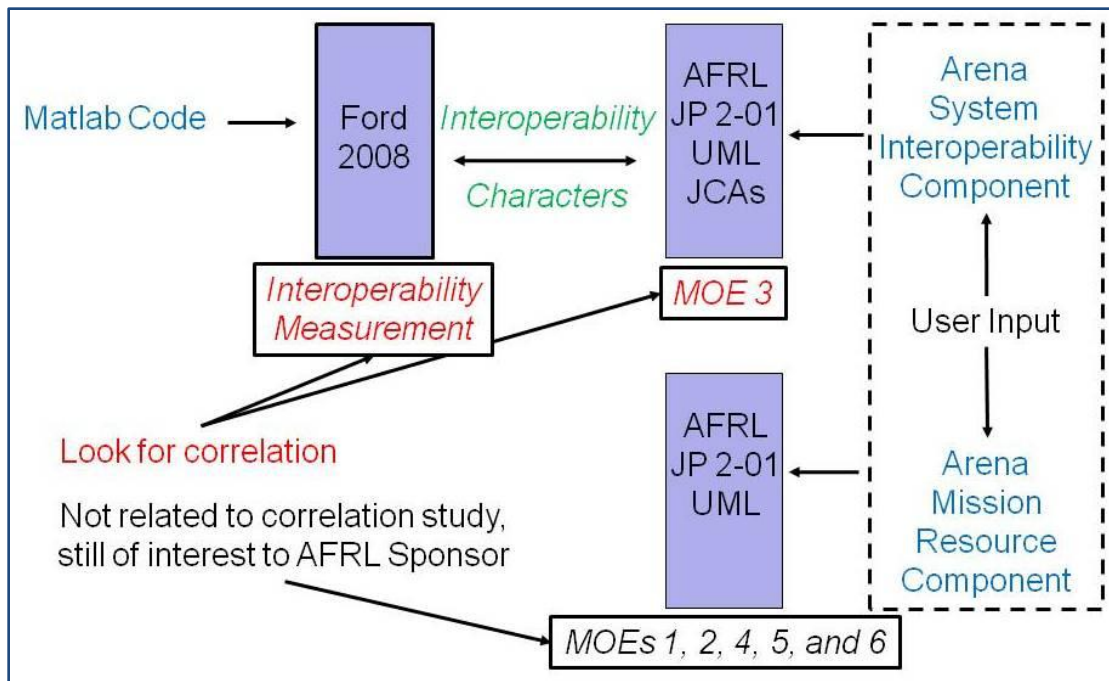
Matlab Code

Ford 2008

Interoperability Characters

AFRL JP 2-01 UML JCAs

Arena System Interoperability Component

Interoperability Measurement

MOE 3

User Input

Look for correlation

AFRL JP 2-01 UML

Arena Mission Resource Component

Not related to correlation study, still of interest to AFRL Sponsor

MOEs 1, 2, 4, 5, and 6